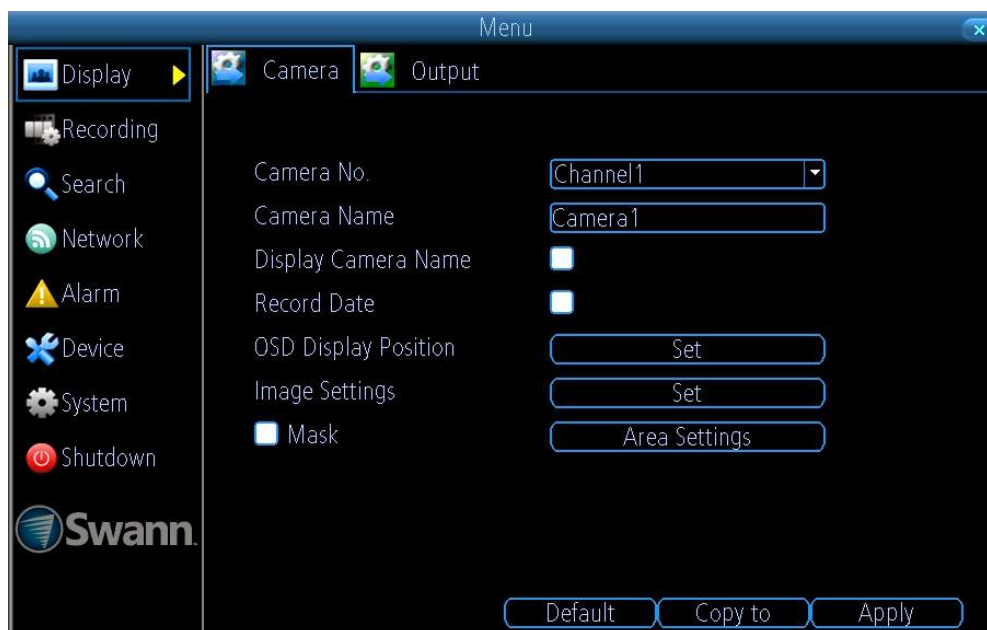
Menu

Display
Recording
Search
Network
Alarm
Device
System
Shutdown

Swann.

Camera
Output

Camera No. Channel1
Camera Name Camera1
Display Camera Name
Record Date
OSD Display Position Set
Image Settings Set
Mask Area Settings

Default
Copy to
Apply